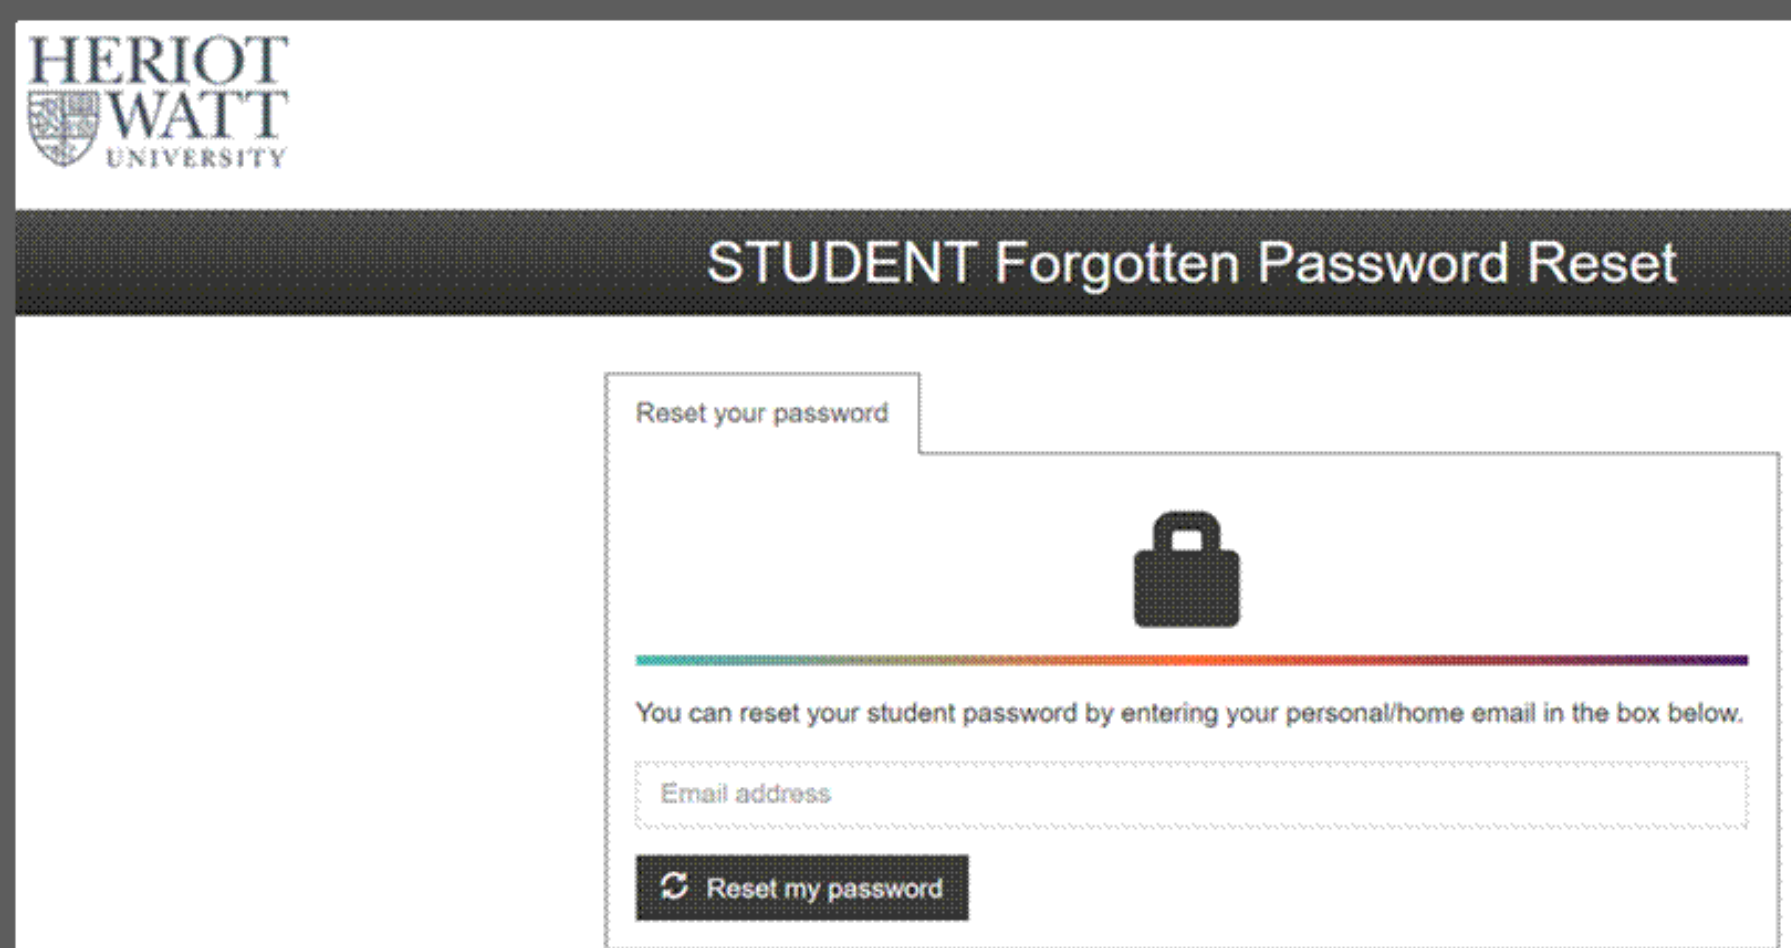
HERIOT WATT UNIVERSITY

STUDENT Forgotten Password Reset

Reset your password

You can reset your student password by entering your personal/home email in the box below.

Email address

Reset my password